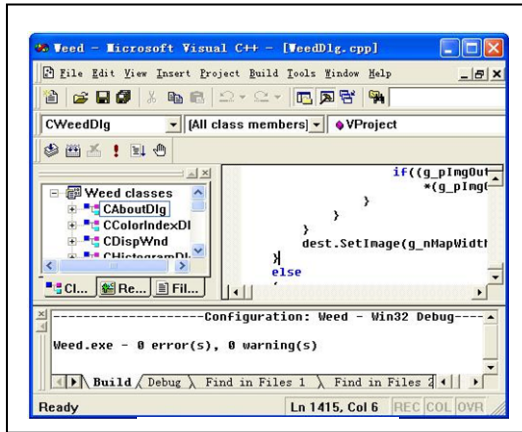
Weed - Microsoft Visual C++ - [WeedDlg.cpp]

File Edit View Insert Project Build Tools Window Help

CWeedDlg | [All class members] | VProject

Weed classes
CAboutDlg
CColorIndexDl
CDispWnd
CHistogramDl

Cl... | Re... | Fil...

if((g_pImgOut
*(g_pImg
}
}
}
dest.SetImage(g_nMapWidth
}
else

--------------------Configuration: Weed - Win32 Debug----

Weed.exe - 0 error(s), 0 warning(s)

Build | Debug | Find in Files 1 | Find in Files 2

Ready | Ln 1415, Col 6 | REC | COL | OVR